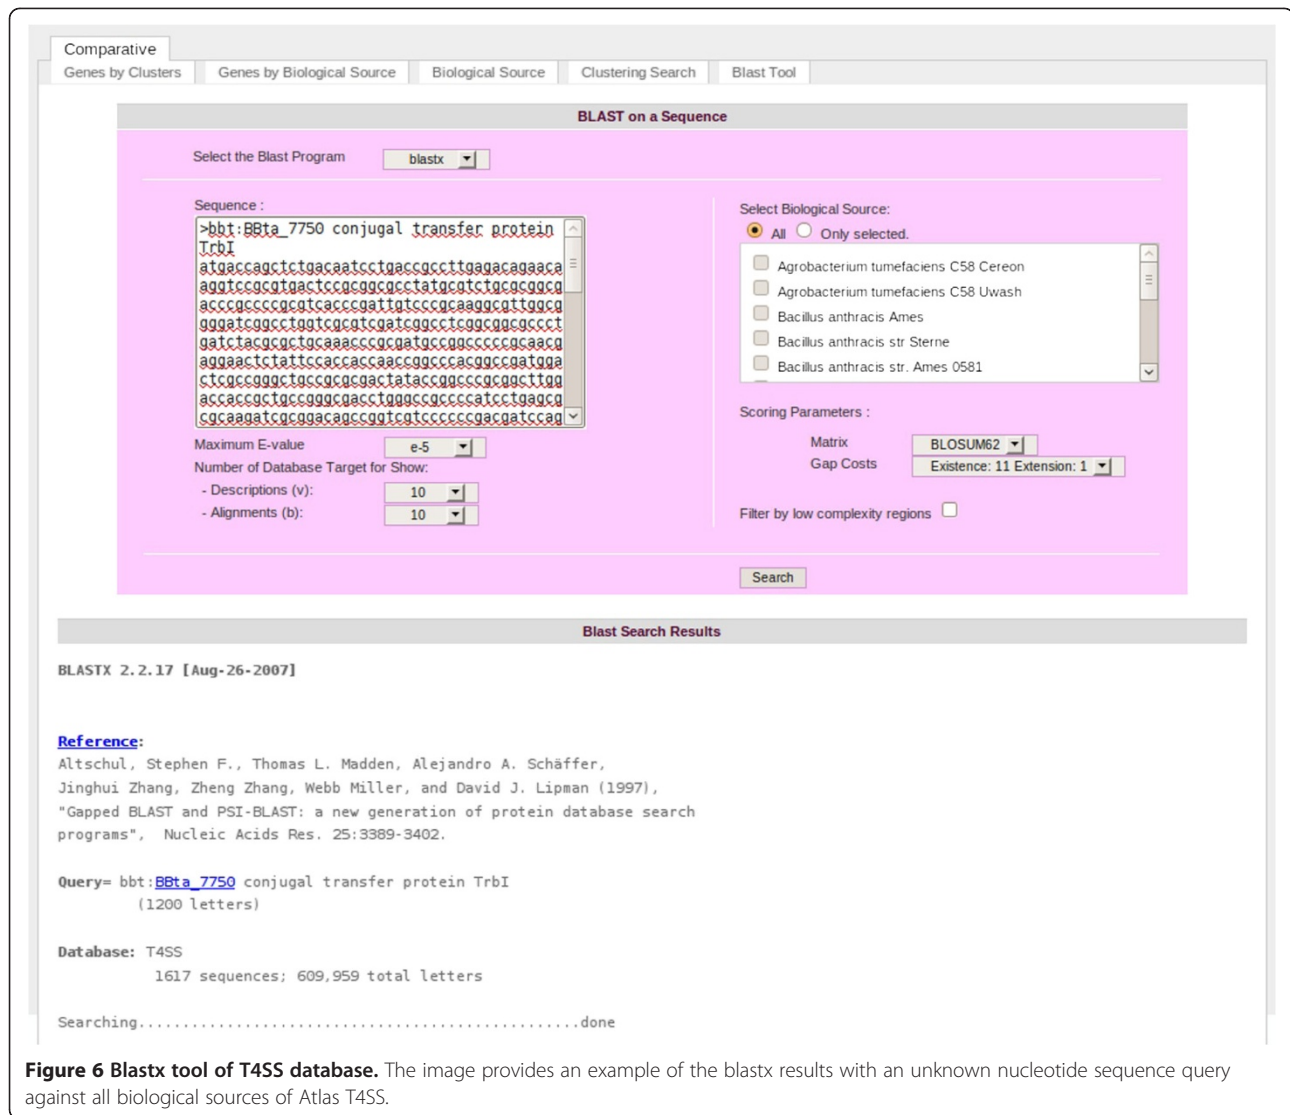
Comparative

Genes by Clusters | Genes by Biological Source | Biological Source | Clustering Search | Blast Tool

BLAST on a Sequence

Select the Blast Program blastx

Sequence :
>bbt:BBta_7750 conjugal transfer protein TrbI
atgaccagctctgacaatcctgaccgccttgagacagaaca
aggtccgcgtgactccgcggcgcctatgcgtctgcgcggcg
acccgccccgcgtcacccgattgtcccgcaaggcgttggcg
gggatcggcctggtcgcgtcgatcggcctcggcggcgccct
gatctacgcgctgcaaacccgcgatgccggcccccgcaacg
aggaactctattccaccaccaaccggcccacggccgatgga
ctcgccgggctgccgcgcgactataccggcccgcggcttgg
accaccgctgccgggcgacctgggccgccccatcctgagcg
cgcaagatcgcggacagccggtcgtcccccgacgatccag

Maximum E-value e-5
Number of Database Target for Show:
- Descriptions (v): 10
- Alignments (b): 10

Select Biological Source:
All Only selected.
Agrobacterium tumefaciens C58 Cereon
Agrobacterium tumefaciens C58 Uwash
Bacillus anthracis Ames
Bacillus anthracis str Sterne
Bacillus anthracis str. Ames 0581

Scoring Parameters :
Matrix BLOSUM62
Gap Costs Existence: 11 Extension: 1

Filter by low complexity regions

Search

Blast Search Results

BLASTX 2.2.17 [Aug-26-2007]

Reference:
Altschul, Stephen F., Thomas L. Madden, Alejandro A. Schäffer, Jinghui Zhang, Zheng Zhang, Webb Miller, and David J. Lipman (1997), "Gapped BLAST and PSI-BLAST: a new generation of protein database search programs", Nucleic Acids Res. 25:3389-3402.

Query= bbt:BBta_7750 conjugal transfer protein TrbI
(1200 letters)

Database: T4SS
1617 sequences; 609,959 total letters

Searching..................................................done

**Figure 6 Blastx tool of T4SS database.** The image provides an example of the blastx results with an unknown nucleotide sequence query against all biological sources of Atlas T4SS.